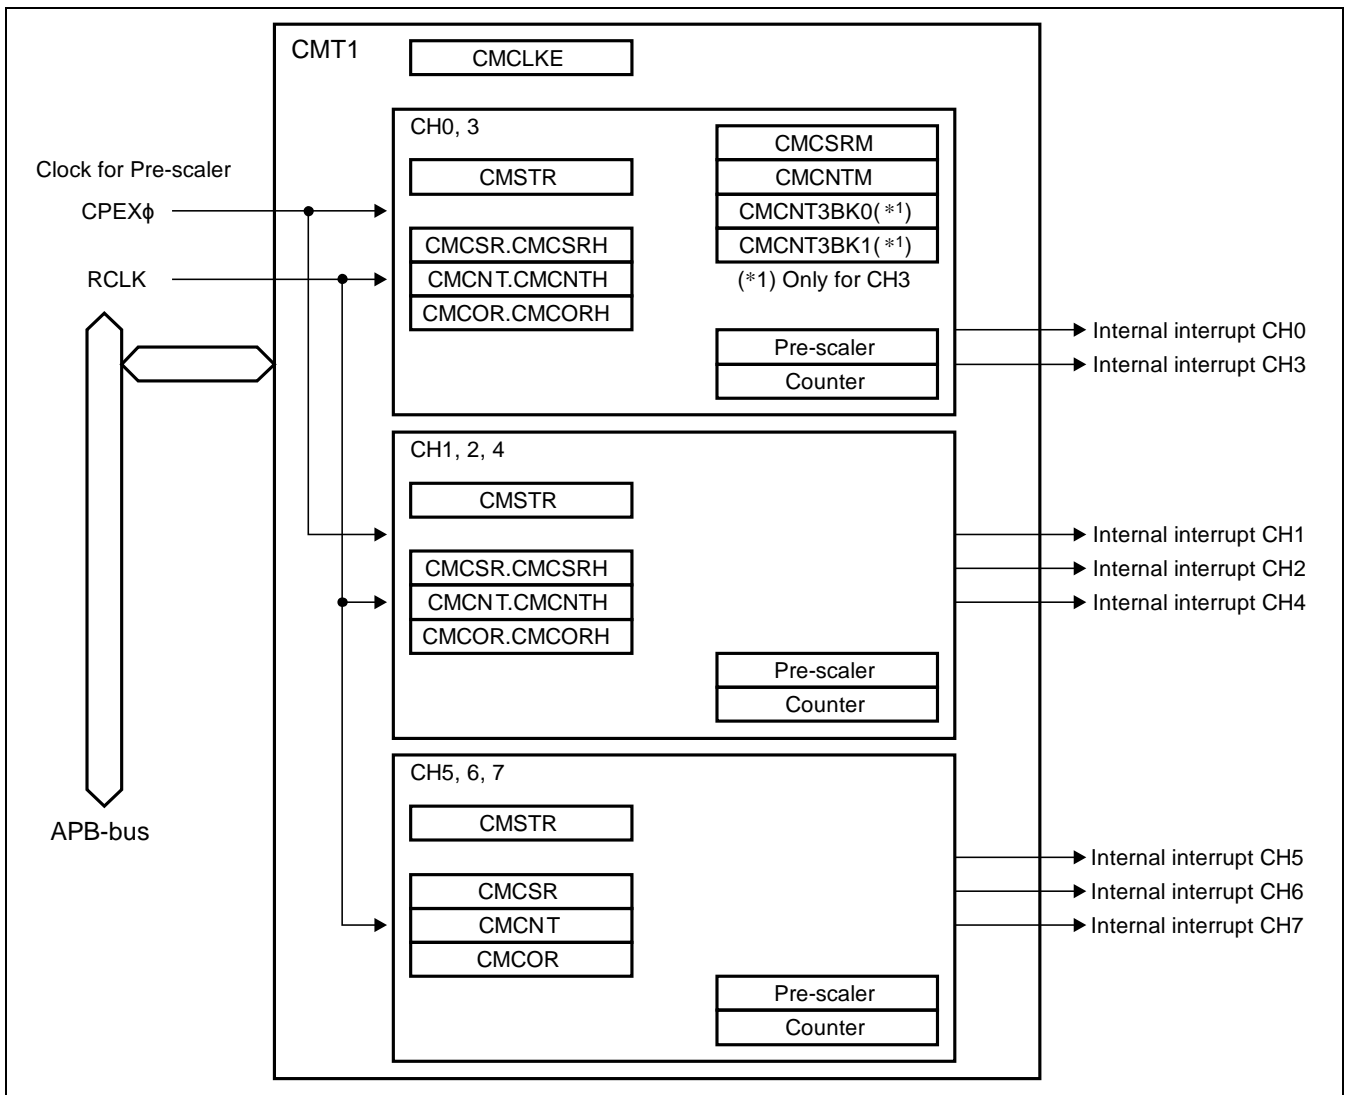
CMT1

CMCLKE

CH0, 3

CMSTR

CMCSR.CMCSRH

CMCNT.CMCNTH

CMCOR.CMCORH

CMCSRM

CMCNTM

CMCNT3BK0(*1)

CMCNT3BK1(*1)

(*1) Only for CH3

Pre-scaler

Counter

Clock for Pre-scaler

CPEXϕ

RCLK

APB-bus

Internal interrupt CH0

Internal interrupt CH3

CH1, 2, 4

CMSTR

CMCSR.CMCSRH

CMCNT.CMCNTH

CMCOR.CMCORH

Pre-scaler

Counter

Internal interrupt CH1

Internal interrupt CH2

Internal interrupt CH4

CH5, 6, 7

CMSTR

CMCSR

CMCNT

CMCOR

Pre-scaler

Counter

Internal interrupt CH5

Internal interrupt CH6

Internal interrupt CH7